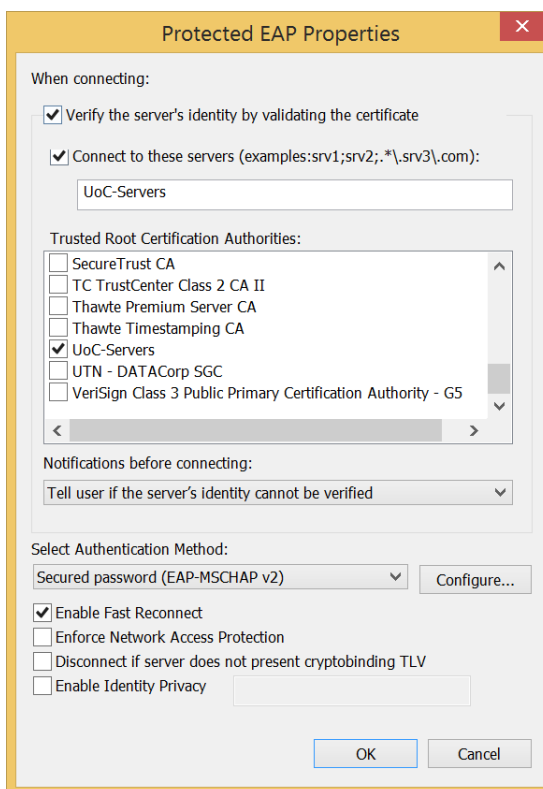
Protected EAP Properties

When connecting:

Verify the server's identity by validating the certificate

Connect to these servers (examples:srv1;srv2;.*\.srv3\.com):

UoC-Servers

Trusted Root Certification Authorities:

SecureTrust CA
TC TrustCenter Class 2 CA II
Thawte Premium Server CA
Thawte Timestamping CA
UoC-Servers
UTN - DATACorp SGC
VeriSign Class 3 Public Primary Certification Authority - G5

Notifications before connecting:

Tell user if the server's identity cannot be verified

Select Authentication Method:

Secured password (EAP-MSCHAP v2)

Configure...

Enable Fast Reconnect
Enforce Network Access Protection
Disconnect if server does not present cryptobinding TLV
Enable Identity Privacy

OK

Cancel